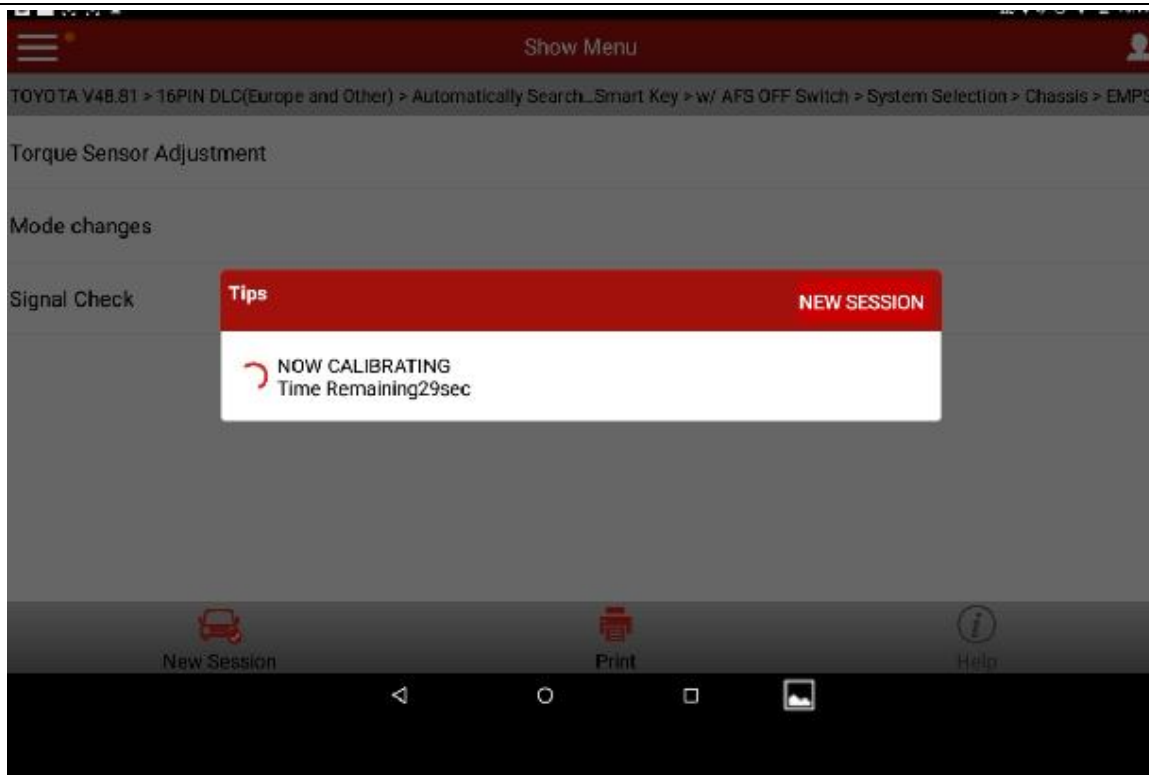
Show Menu

TOYOTA V48.81 > 16PIN DLC(Europe and Other) > Automatically Search...Smart Key > w/ AFS OFF Switch > System Selection > Chassis > EMPS

Torque Sensor Adjustment

Mode changes

Signal Check

Tips

NEW SESSION

NOW CALIBRATING
Time Remaining29sec

New Session

Print

Help